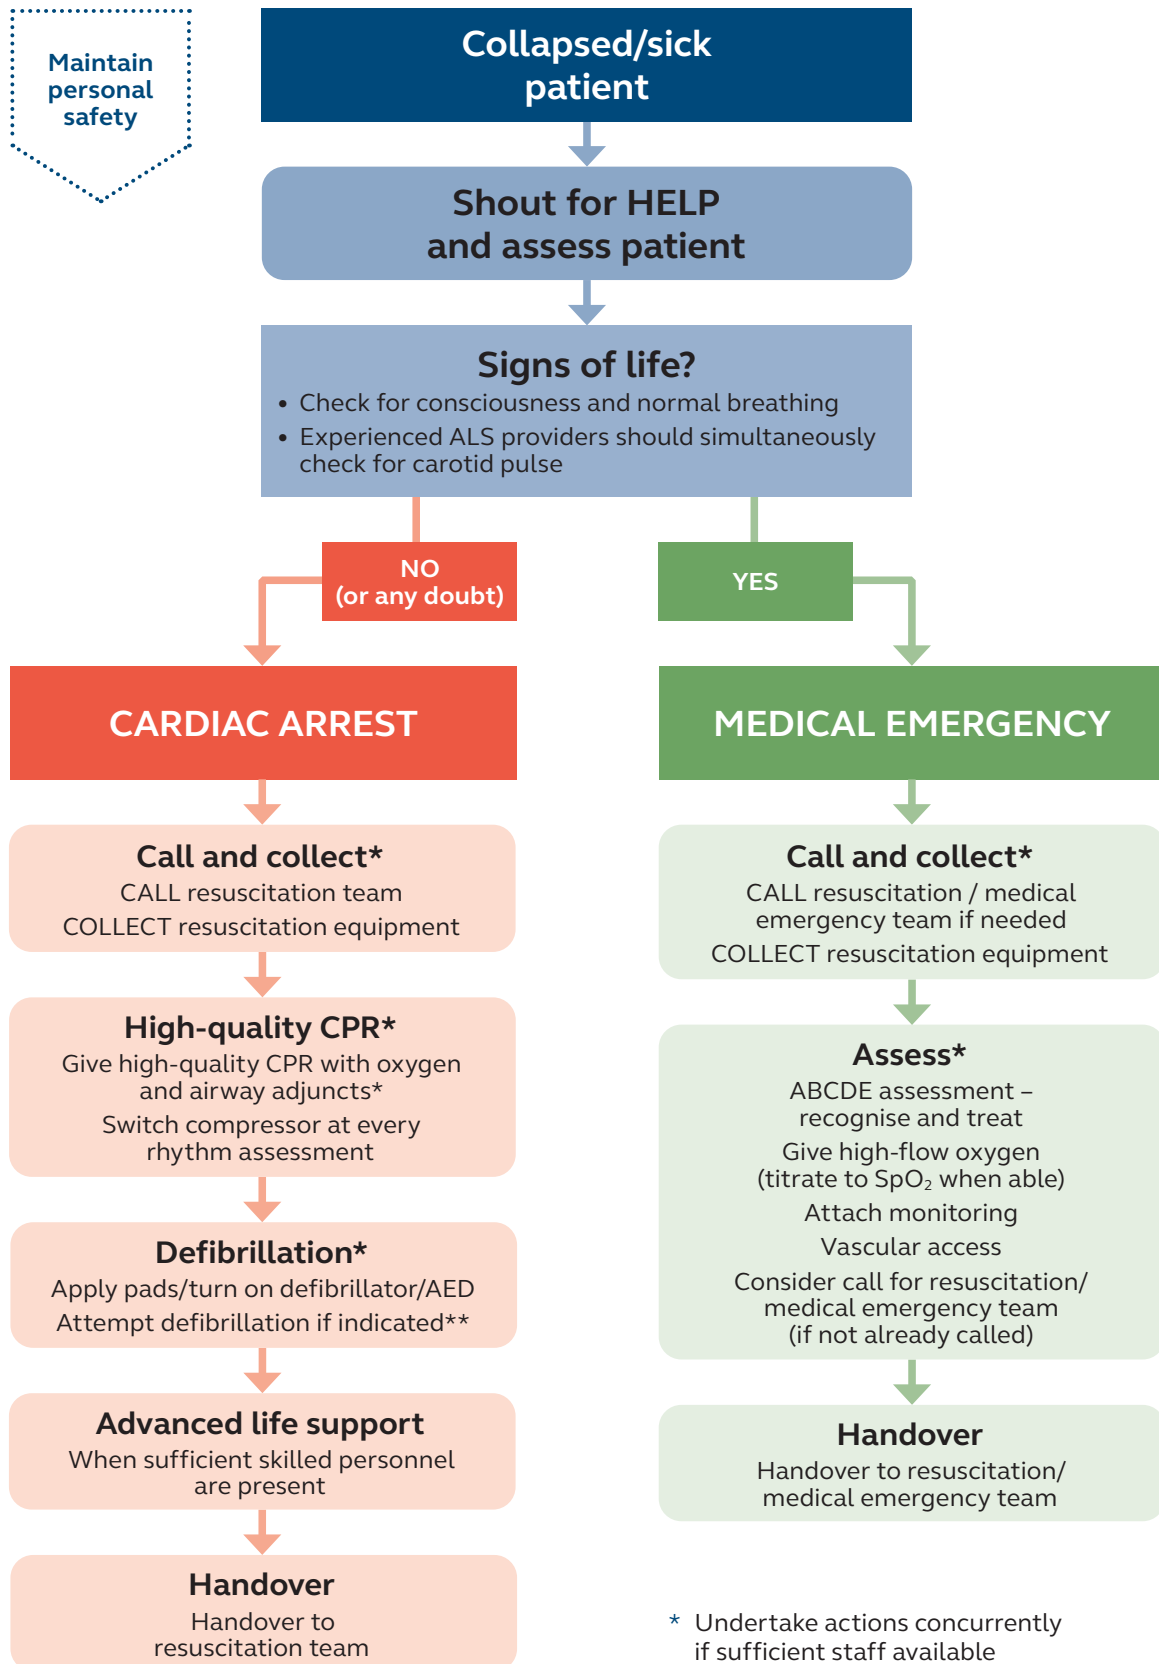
Maintain personal safety

Collapsed/sick patient

Shout for HELP and assess patient

Signs of life?
• Check for consciousness and normal breathing
• Experienced ALS providers should simultaneously check for carotid pulse

NO (or any doubt)

YES

CARDIAC ARREST

Call and collect*
CALL resuscitation team
COLLECT resuscitation equipment

High-quality CPR*
Give high-quality CPR with oxygen and airway adjuncts*
Switch compressor at every rhythm assessment

Defibrillation*
Apply pads/turn on defibrillator/AED
Attempt defibrillation if indicated**

Advanced life support
When sufficient skilled personnel are present

Handover
Handover to resuscitation team

MEDICAL EMERGENCY

Call and collect*
CALL resuscitation / medical emergency team if needed
COLLECT resuscitation equipment

Assess*
ABCDE assessment – recognise and treat
Give high-flow oxygen (titrate to $SpO_2$ when able)
Attach monitoring
Vascular access
Consider call for resuscitation/ medical emergency team (if not already called)

Handover
Handover to resuscitation/ medical emergency team

* Undertake actions concurrently if sufficient staff available